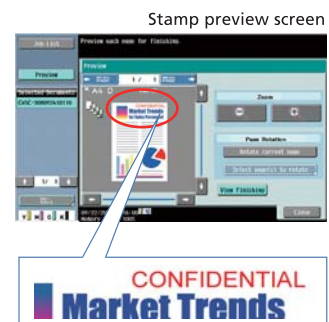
Stamp preview screen

Job List

Preview each page for finishing.

Preview

Preview

1/

Zoom

Page Rotation

Rotate current page

Select page(s) to rotate

View Finishing

Close

CONFIDENTIAL
Market Trends

CONFIDENTIAL
Market Trends